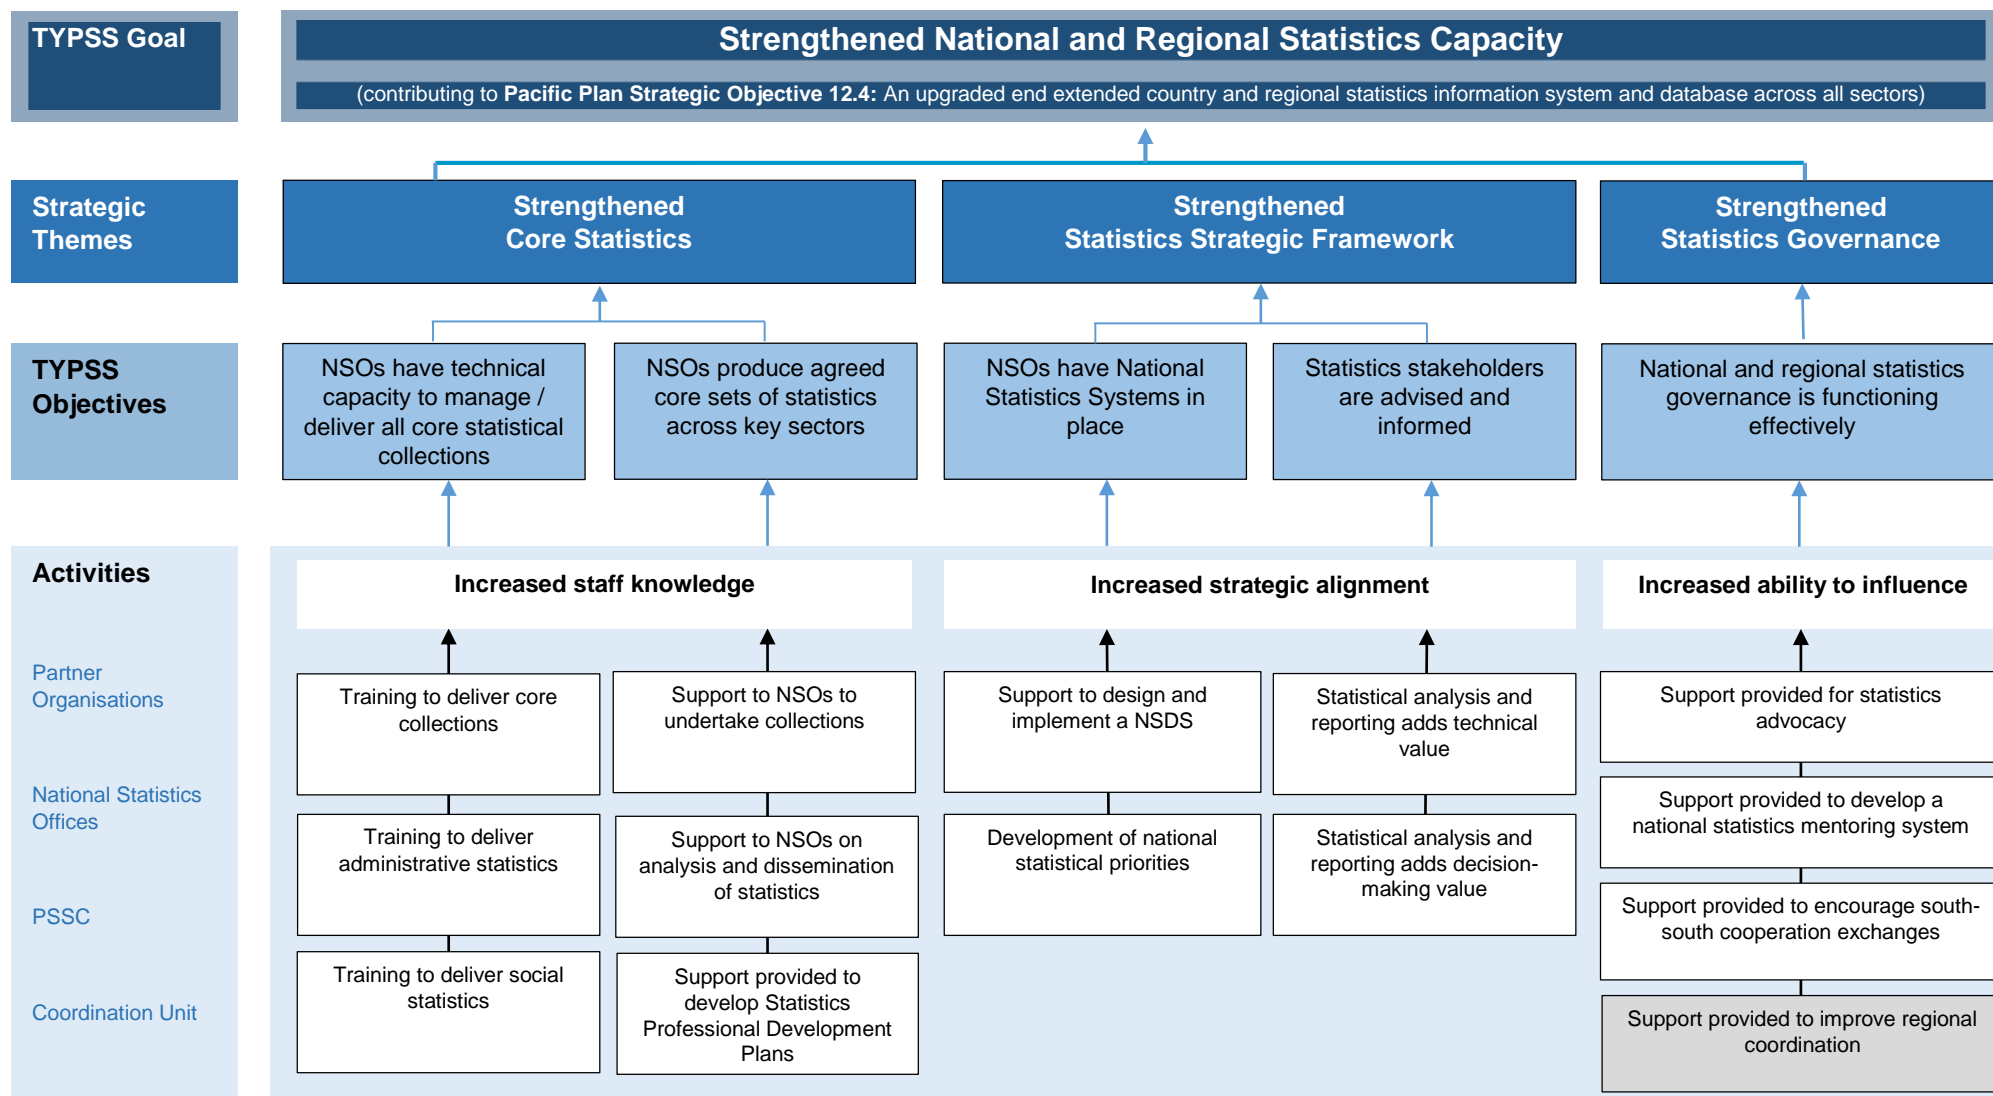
TYPSS Goal

Strengthened National and Regional Statistics Capacity

(contributing to **Pacific Plan Strategic Objective 12.4:** An upgraded end extended country and regional statistics information system and database across all sectors)

Strategic Themes

Strengthened Core Statistics

Strengthened Statistics Strategic Framework

Strengthened Statistics Governance

TYPSS Objectives

NSOs have technical capacity to manage / deliver all core statistical collections

NSOs produce agreed core sets of statistics across key sectors

NSOs have National Statistics Systems in place

Statistics stakeholders are advised and informed

National and regional statistics governance is functioning effectively

Activities

Partner Organisations

National Statistics Offices

PSSC

Coordination Unit

Increased staff knowledge

Increased strategic alignment

Increased ability to influence

Training to deliver core collections

Support to NSOs to undertake collections

Support to design and implement a NSDS

Statistical analysis and reporting adds technical value

Support provided for statistics advocacy

Training to deliver administrative statistics

Support to NSOs on analysis and dissemination of statistics

Development of national statistical priorities

Statistical analysis and reporting adds decision-making value

Support provided to develop a national statistics mentoring system

Support provided to encourage south-south cooperation exchanges

Training to deliver social statistics

Support provided to develop Statistics Professional Development Plans

Support provided to improve regional coordination